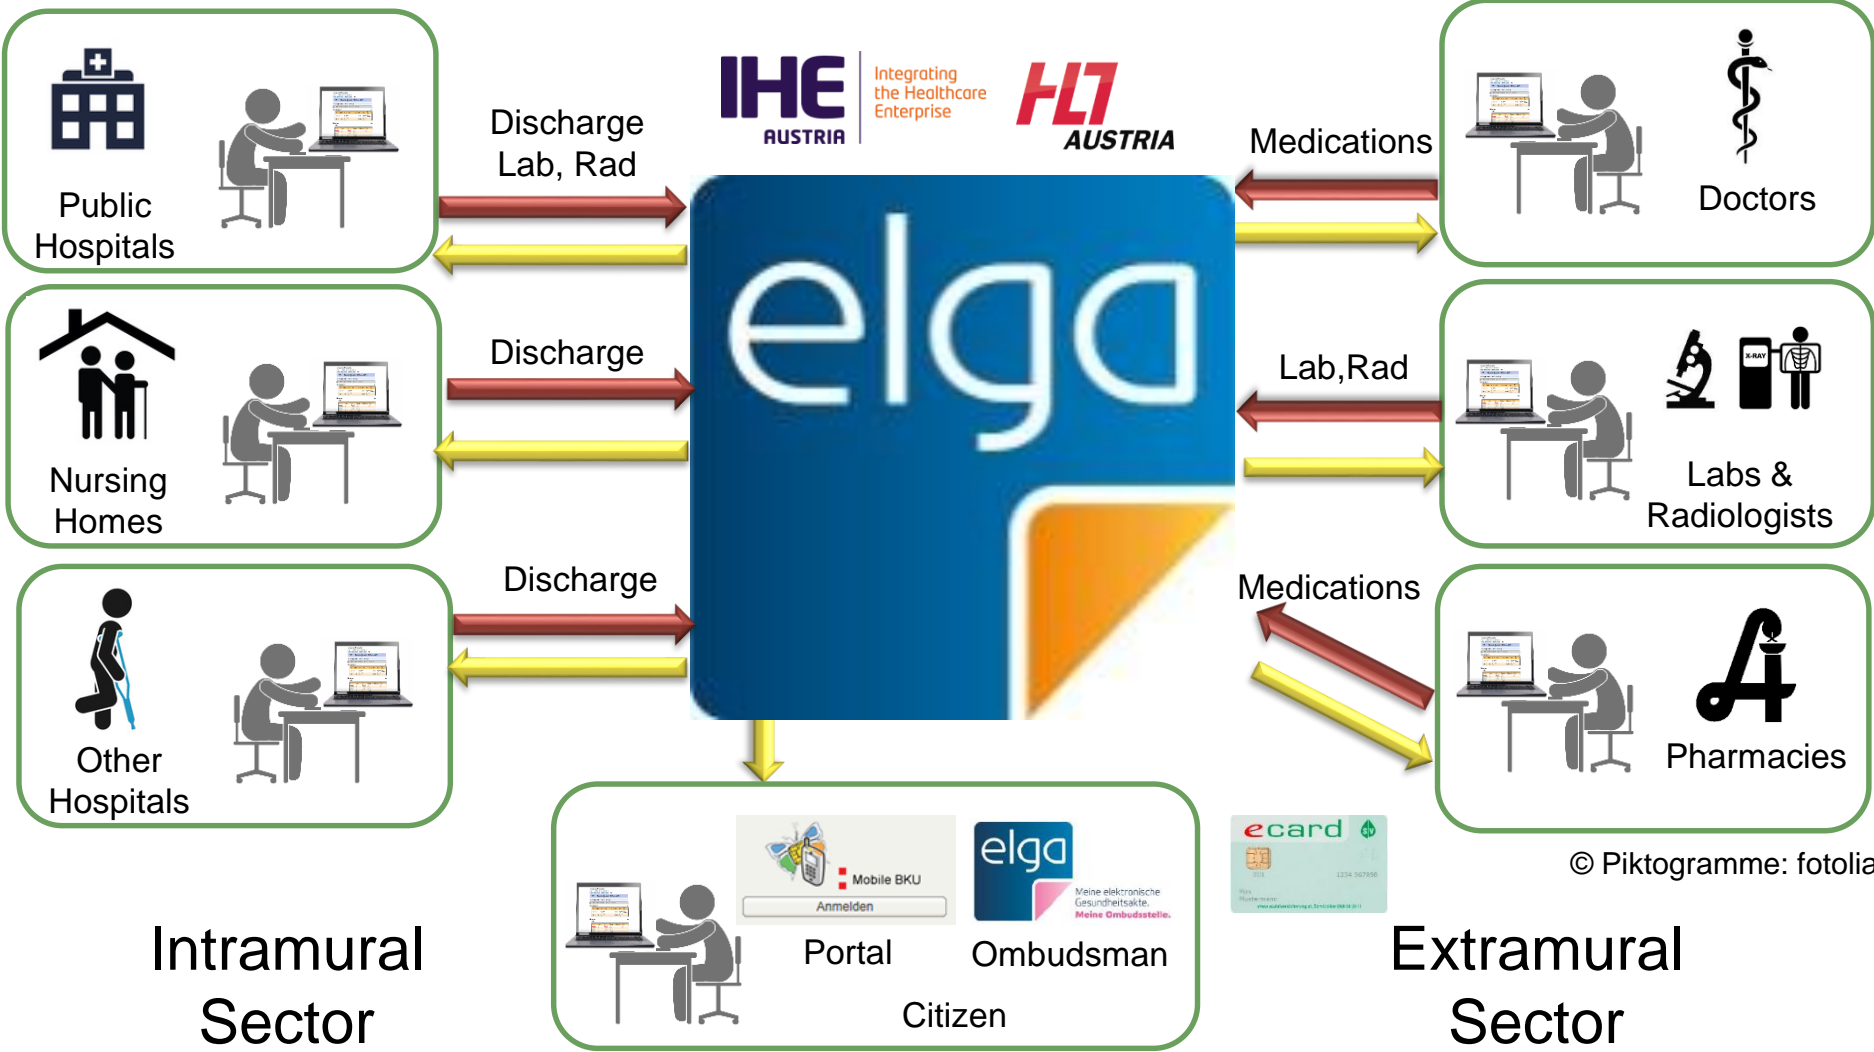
Public Hospitals

Discharge Lab, Rad

IHE AUSTRIA Integrating the Healthcare Enterprise

HL7 AUSTRIA

Medications

Doctors

Nursing Homes

Discharge

elga

Lab,Rad

X-RAY

Labs & Radiologists

Other Hospitals

Discharge

Medications

Pharmacies

Mobile BKU

Anmelden

Portal

elga

Meine elektronische Gesundheitsakte. Meine Ombudsstelle.

Ombudsman

Citizen

ecard

© Piktogramme: fotolia

Intramural Sector

Extramural Sector